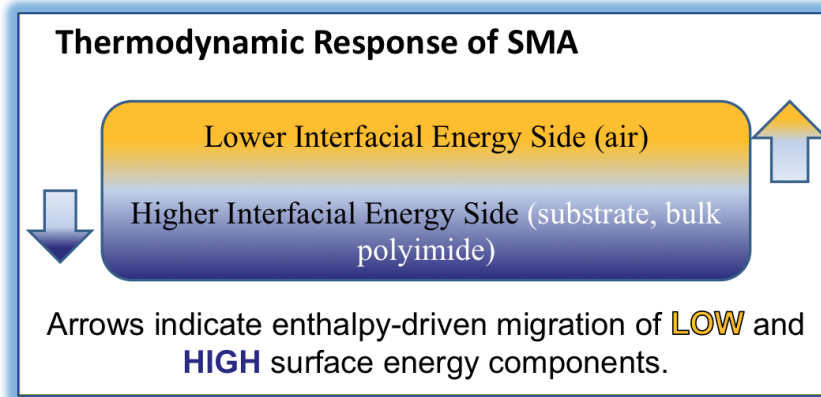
Thermodynamic Response of SMA

Lower Interfacial Energy Side (air)

Higher Interfacial Energy Side (substrate, bulk polyimide)

Arrows indicate enthalpy-driven migration of LOW and HIGH surface energy components.